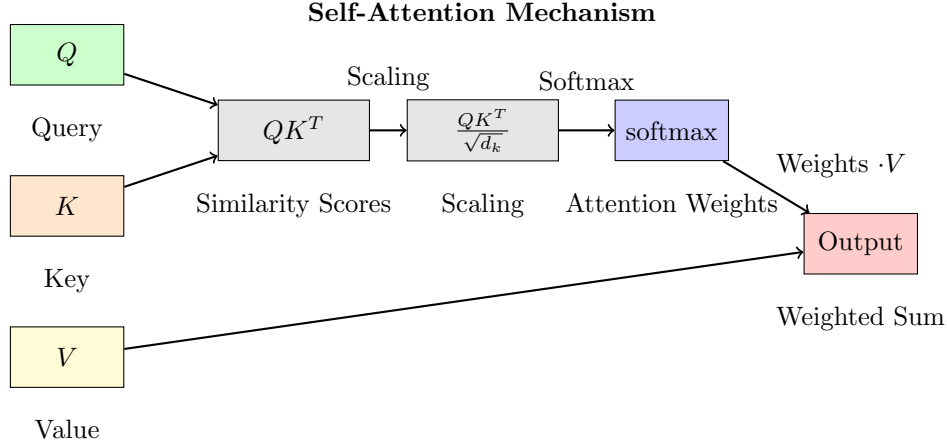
**Self-Attention Mechanism**

$Q$

Query

$K$

Key

$V$

Value

Scaling

$QK^T$

Similarity Scores

Softmax

$\frac{QK^T}{\sqrt{d_k}}$

Scaling

softmax

Attention Weights

Weights $\cdot V$

Output

Weighted Sum